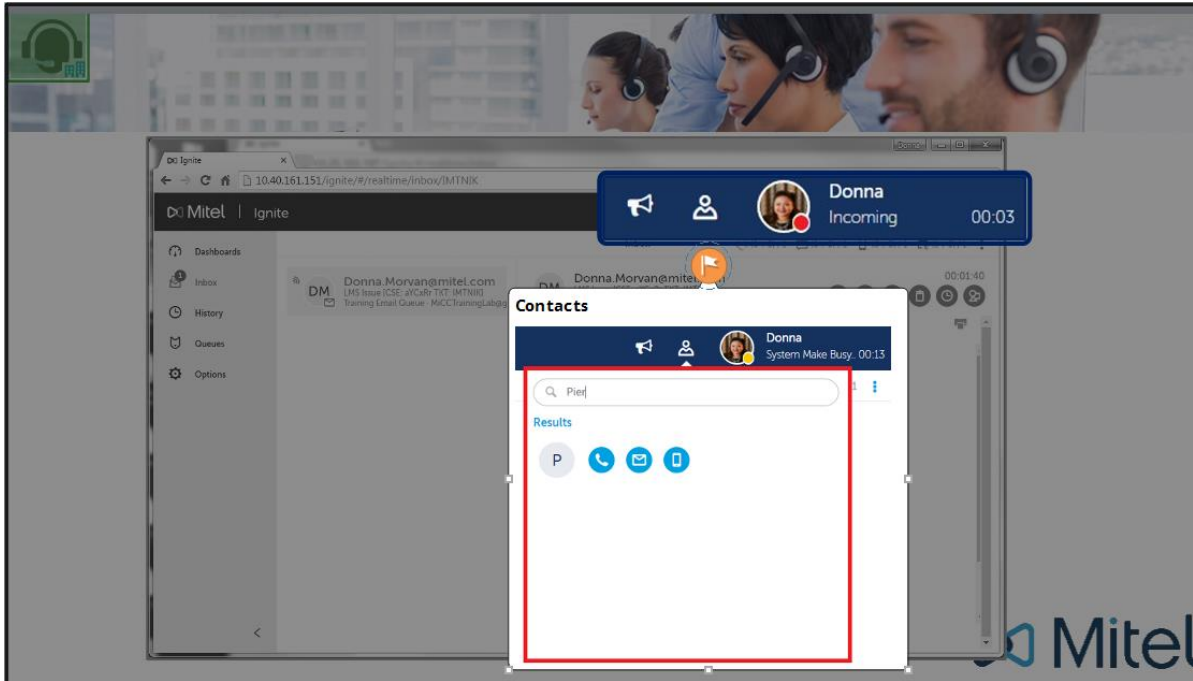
Ignite
10.40.161.151/ignite/#/realtime/inbox/IMTNIK
Mitel | Ignite
Dashboards
Inbox
History
Queues
Options
DM
Donna.Morvan@mitel.com
LMS Issue (CSE: aYCaRr TXT: IMTNIK)
Training Email Queue · MiCCTrainingLab@
DM
Donna.Morvan@mitel
00:01:40
Donna
Incoming
00:03
Contacts
Donna
System Make Busy.. 00:13
Pier
Results
P
Mitel